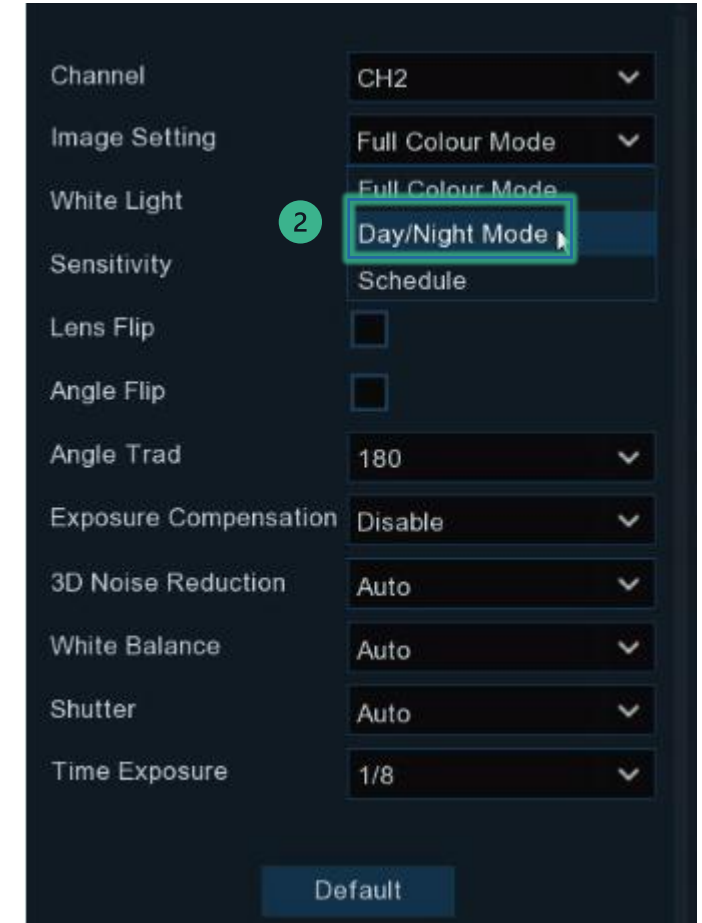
Channel CH2

Image Setting Full Colour Mode

White Light

Full Colour Mode

2

Day/Night Mode

Sensitivity

Schedule

Lens Flip

Angle Flip

Angle Trad 180

Exposure Compensation Disable

3D Noise Reduction Auto

White Balance Auto

Shutter Auto

Time Exposure 1/8

Default